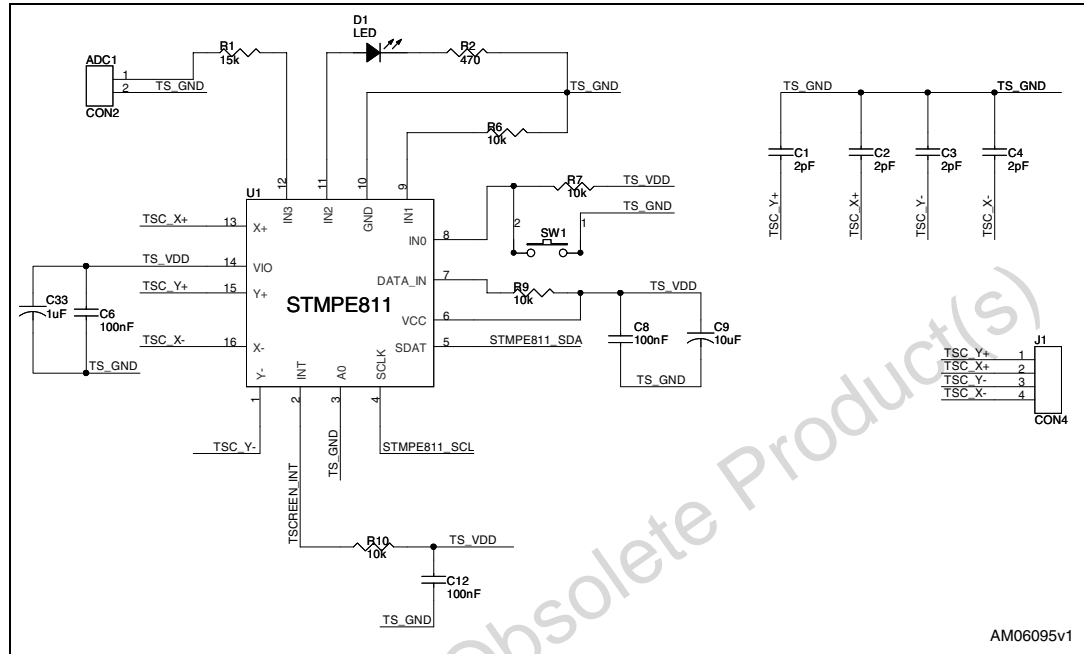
ADC1
1
2
CON2
TS_GND
R1
15k
D1
LED
R2
470
TS_GND
R6
10k
12
11
10
9
IN3
IN2
GND
IN1
U1
TSC_X+
13
X+
IN0
8
R7
10k
TS_VDD
TS_GND
2
SW1
1
TS_VDD
14
VIO
DATA_IN
7
R9
10k
TS_VDD
C33
1uF
C6
100nF
TSC_Y+
15
Y+
STMPE811
VCC
6
C8
100nF
C9
10uF
TSC_X-
16
X-
SDAT
5
STMPE811_SDA
TS_GND
Y-
INT
A0
SCLK
TS_GND
1
2
3
4
TSC_Y-
TS_GND
STMPE811_SCL
TSCREEN_INT
R10
10k
TS_VDD
C12
100nF
TS_GND
TS_GND
TS_GND
C1
2pF
C2
2pF
C3
2pF
C4
2pF
TSC_Y+
TSC_X+
TSC_Y-
TSC_X-
J1
TSC_Y+
TSC_X+
TSC_Y-
TSC_X-
1
2
3
4
CON4
Obsolete Product(s)
AM06095v1